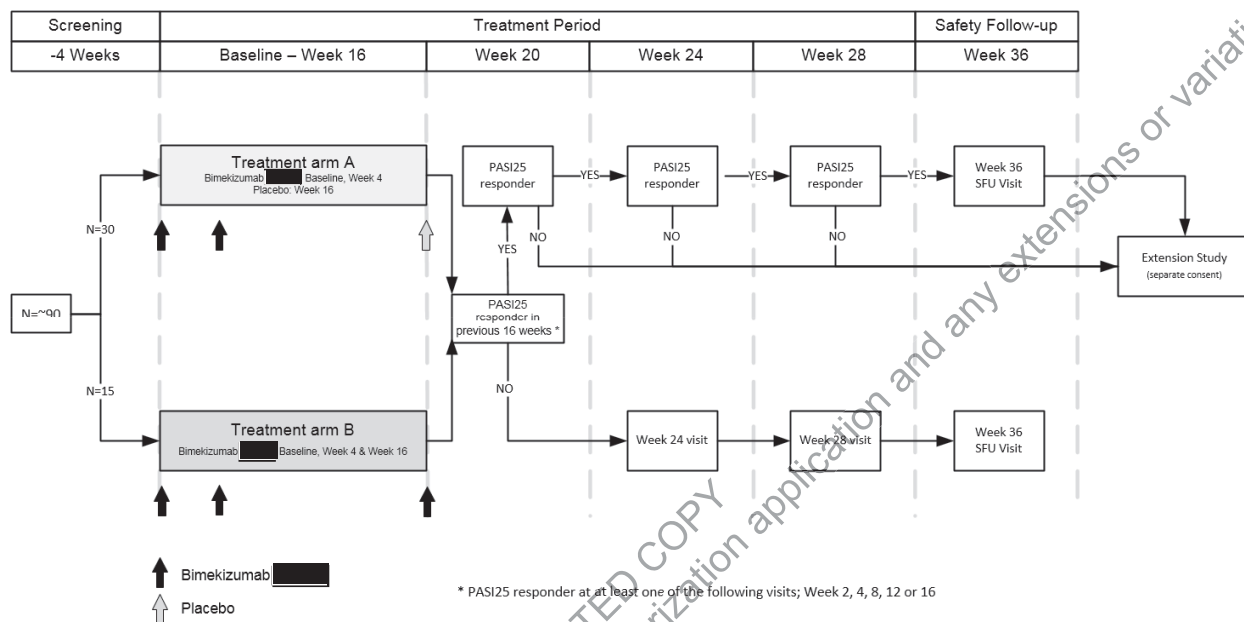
| Screening | Treatment Period | | | | Safety Follow-up |
|---|---|---|---|---|---|
| -4 Weeks | Baseline – Week 16 | Week 20 | Week 24 | Week 28 | Week 36 |

Treatment arm A
Bimekizumab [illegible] Baseline, Week 4
Placebo: Week 16

N=30

N=~90

N=15

Treatment arm B
Bimekizumab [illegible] Baseline, Week 4 & Week 16

PASI25 responder

YES

PASI25 responder

YES

PASI25 responder

YES

Week 36 SFU Visit

NO

NO

NO

Extension Study
(separate consent)

YES

PASI25 responder in previous 16 weeks *

NO

Week 24 visit

Week 28 visit

Week 36 SFU Visit

Bimekizumab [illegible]

Placebo

* PASI25 responder at at least one of the following visits; Week 2, 4, 8, 12 or 16

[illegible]TED COPY
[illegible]rization application and any extensions or variati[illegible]